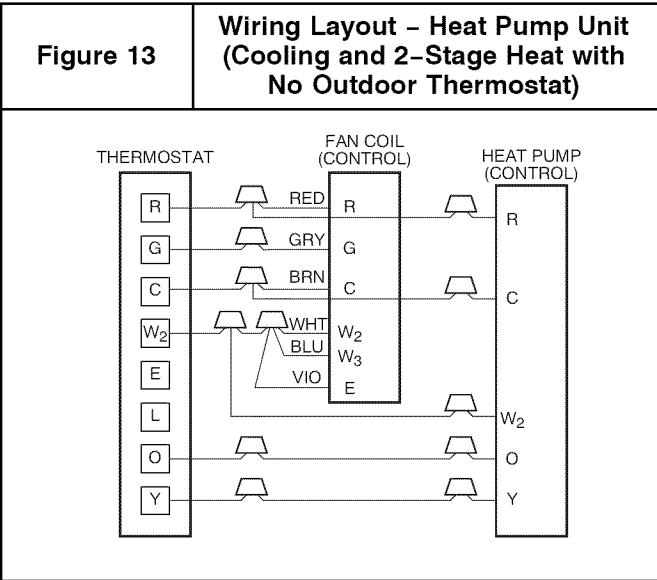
Figure 13

Wiring Layout – Heat Pump Unit (Cooling and 2–Stage Heat with No Outdoor Thermostat)

THERMOSTAT

R
G
C
W$_2$
E
L
O
Y

FAN COIL (CONTROL)

RED
R
GRY
G
BRN
C
WHT
W$_2$
BLU
W$_3$
VIO
E

HEAT PUMP (CONTROL)

R
C
W$_2$
O
Y